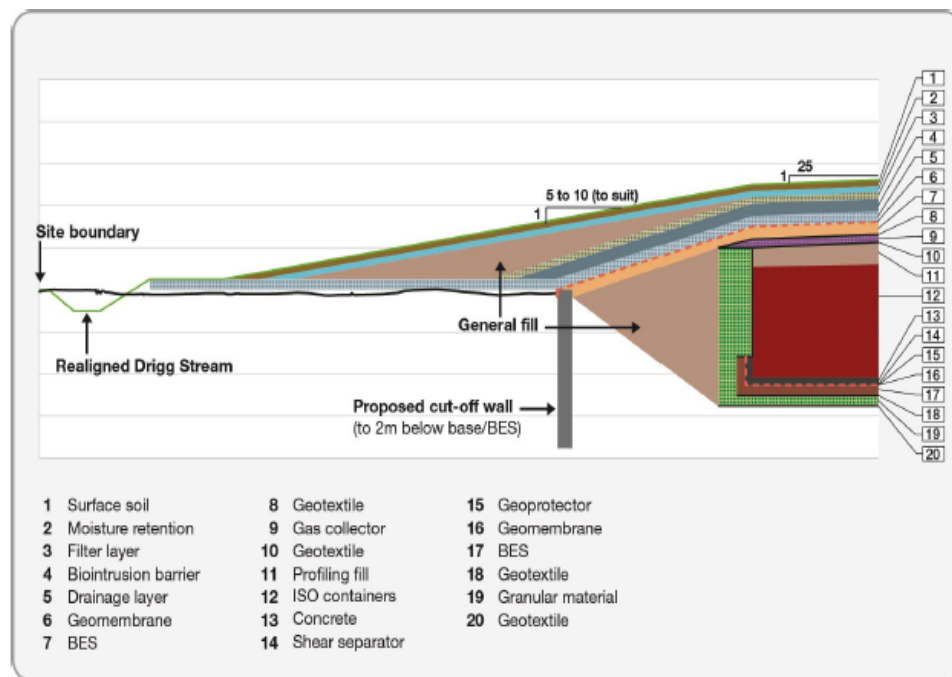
1
2
3
4
5
6
7
8
9
10
11
12
13
14
15
16
17
18
19
20

1 25

5 to 10 (to suit)

1

Site boundary

General fill

Realigned Drigg Stream

Proposed cut-off wall
(to 2m below base/BES)

1 Surface soil
2 Moisture retention
3 Filter layer
4 Biointrusion barrier
5 Drainage layer
6 Geomembrane
7 BES

8 Geotextile
9 Gas collector
10 Geotextile
11 Profiling fill
12 ISO containers
13 Concrete
14 Shear separator

15 Geoprotector
16 Geomembrane
17 BES
18 Geotextile
19 Granular material
20 Geotextile